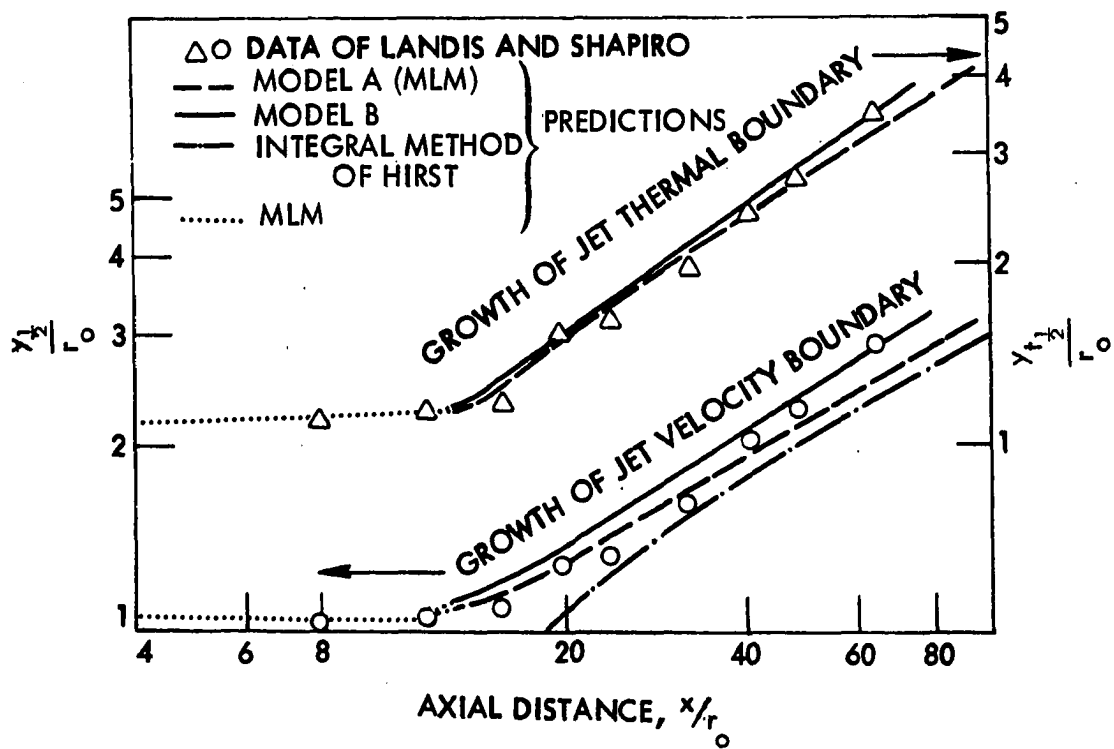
△○ DATA OF LANDIS AND SHAPIRO
MODEL A (MLM)
MODEL B
INTEGRAL METHOD OF HIRST
PREDICTIONS
MLM

GROWTH OF JET THERMAL BOUNDARY
GROWTH OF JET VELOCITY BOUNDARY

$y_{\frac{1}{2}}/r_o$

$y_{t\frac{1}{2}}/r_o$

5
4
3
2
1

5
4
3
2
1

4 6 8 20 40 60 80

AXIAL DISTANCE, $x/r_o$